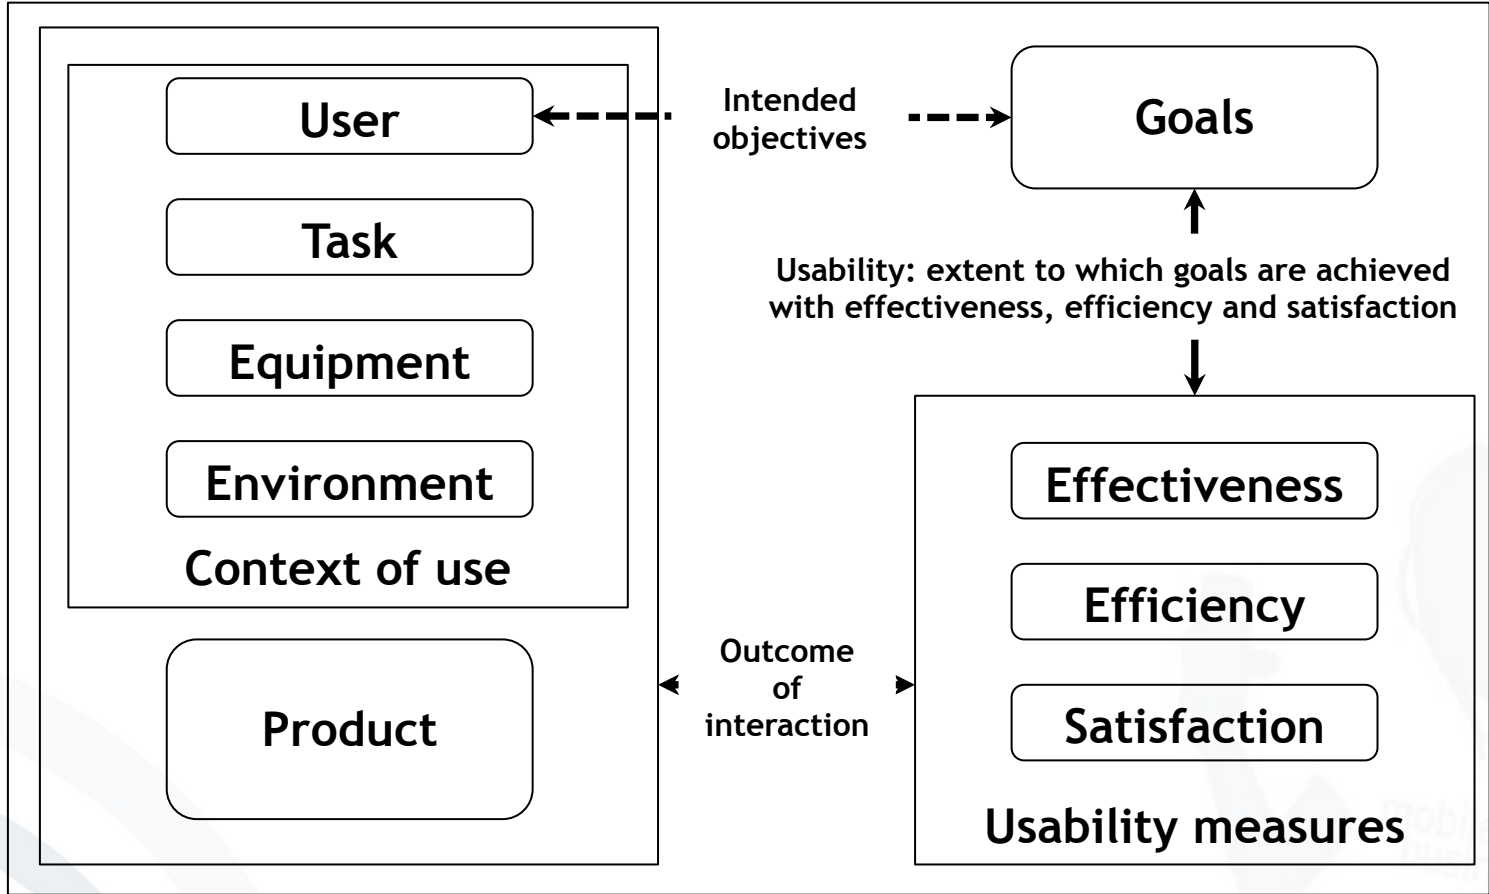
User

Task

Equipment

Environment

Context of use

Product

Intended objectives

Goals

Usability: extent to which goals are achieved with effectiveness, efficiency and satisfaction

Effectiveness

Efficiency

Satisfaction

Usability measures

Outcome of interaction